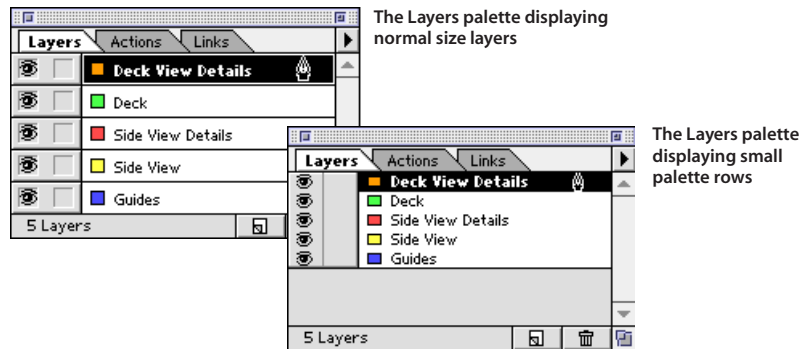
Layers Actions Links

Deck View Details

Deck

Side View Details

Side View

Guides

5 Layers

The Layers palette displaying normal size layers

Layers Actions Links

Deck View Details

Deck

Side View Details

Side View

Guides

5 Layers

The Layers palette displaying small palette rows